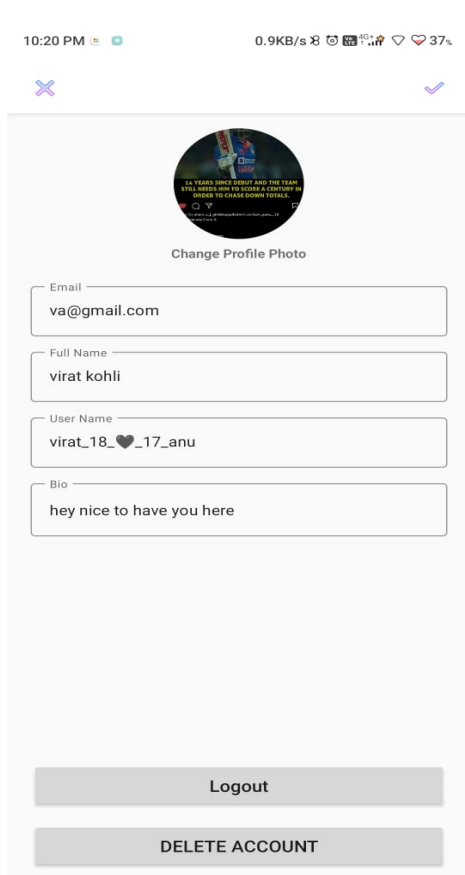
10:20 PM

0.9KB/s 37%

14 YEARS SINCE DEBUT AND THE TEAM STILL NEEDS HIM TO SCORE A CENTURY IN ORDER TO CHASE DOWN TOTALS.

Change Profile Photo

Email
va@gmail.com

Full Name
virat kohli

User Name
virat_18_🖤_17_anu

Bio
hey nice to have you here

Logout

DELETE ACCOUNT